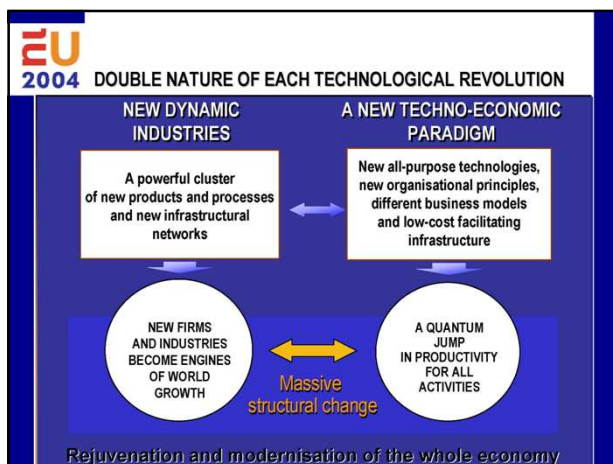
EU 2004

DOUBLE NATURE OF EACH TECHNOLOGICAL REVOLUTION

NEW DYNAMIC INDUSTRIES

A NEW TECHNO-ECONOMIC PARADIGM

A powerful cluster of new products and processes and new infrastructural networks

New all-purpose technologies, new organisational principles, different business models and low-cost facilitating infrastructure

NEW FIRMS AND INDUSTRIES BECOME ENGINES OF WORLD GROWTH

Massive structural change

A QUANTUM JUMP IN PRODUCTIVITY FOR ALL ACTIVITIES

Rejuvenation and modernisation of the whole economy